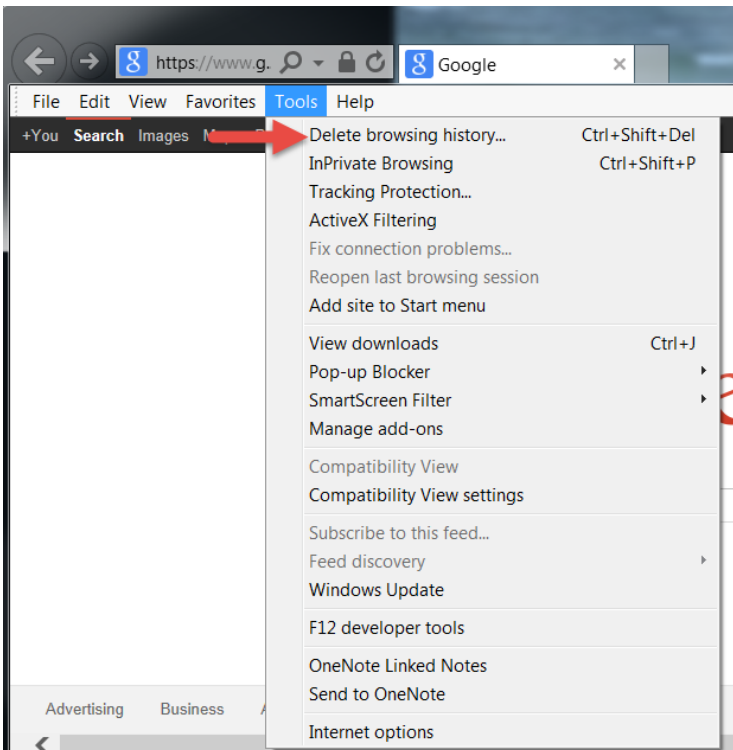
https://www.g.

Google

File Edit View Favorites Tools Help

+You Search Images M

Delete browsing history... Ctrl+Shift+Del
InPrivate Browsing Ctrl+Shift+P
Tracking Protection...
ActiveX Filtering
Fix connection problems...
Reopen last browsing session
Add site to Start menu

View downloads Ctrl+J
Pop-up Blocker
SmartScreen Filter
Manage add-ons

Compatibility View
Compatibility View settings

Subscribe to this feed...
Feed discovery
Windows Update

F12 developer tools

OneNote Linked Notes
Send to OneNote

Internet options

Advertising Business